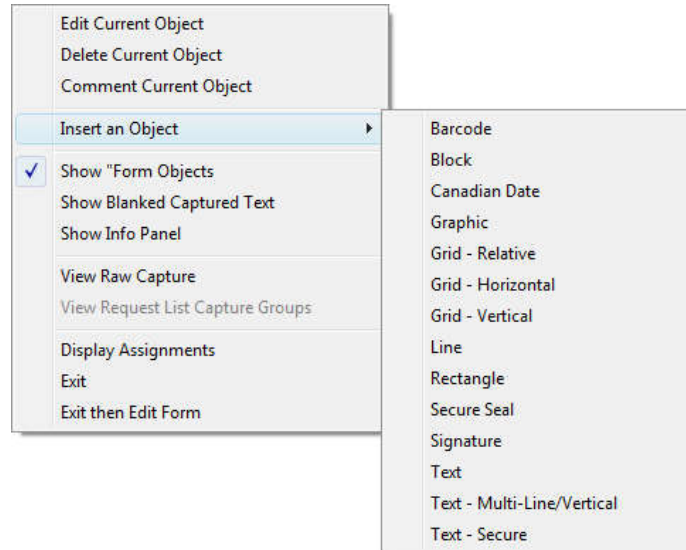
Edit Current Object
Delete Current Object
Comment Current Object

Insert an Object

✓ Show "Form Objects
Show Blanked Captured Text
Show Info Panel

View Raw Capture
View Request List Capture Groups

Display Assignments
Exit
Exit then Edit Form

Barcode
Block
Canadian Date
Graphic
Grid - Relative
Grid - Horizontal
Grid - Vertical
Line
Rectangle
Secure Seal
Signature
Text
Text - Multi-Line/Vertical
Text - Secure